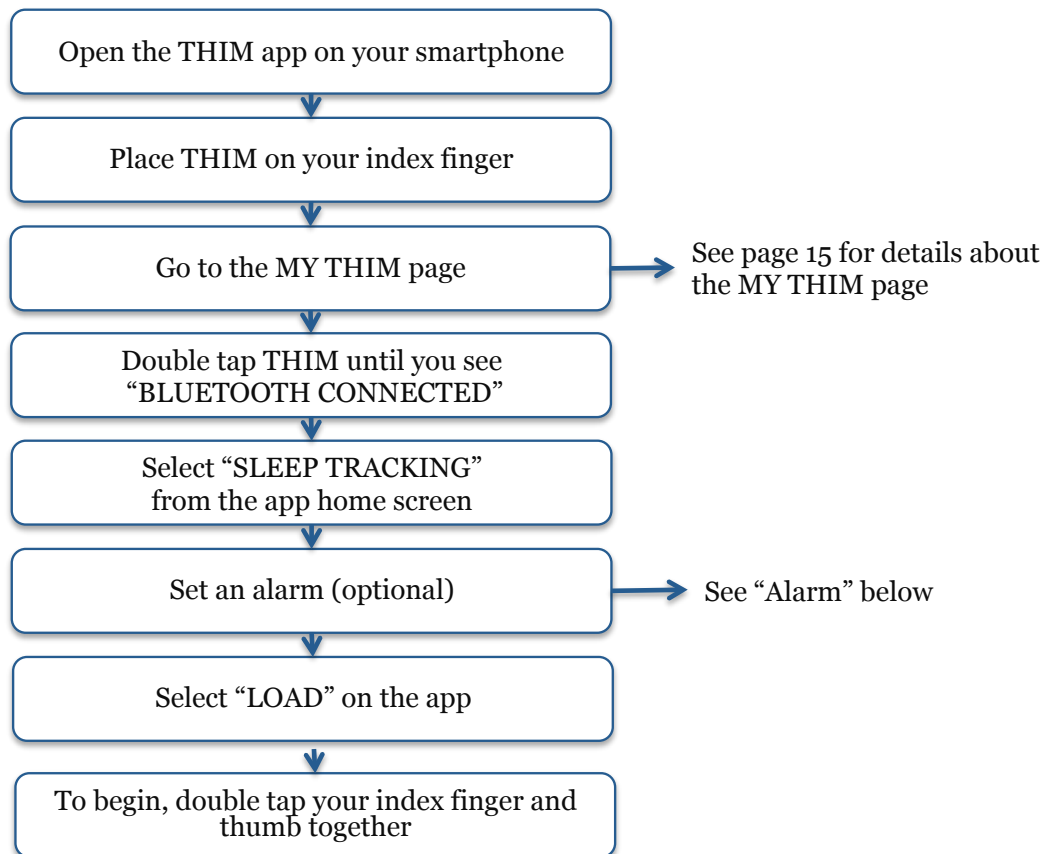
Open the THIM app on your smartphone

Place THIM on your index finger

Go to the MY THIM page

See page 15 for details about the MY THIM page

Double tap THIM until you see "BLUETOOTH CONNECTED"

Select "SLEEP TRACKING" from the app home screen

Set an alarm (optional)

See "Alarm" below

Select "LOAD" on the app

To begin, double tap your index finger and thumb together